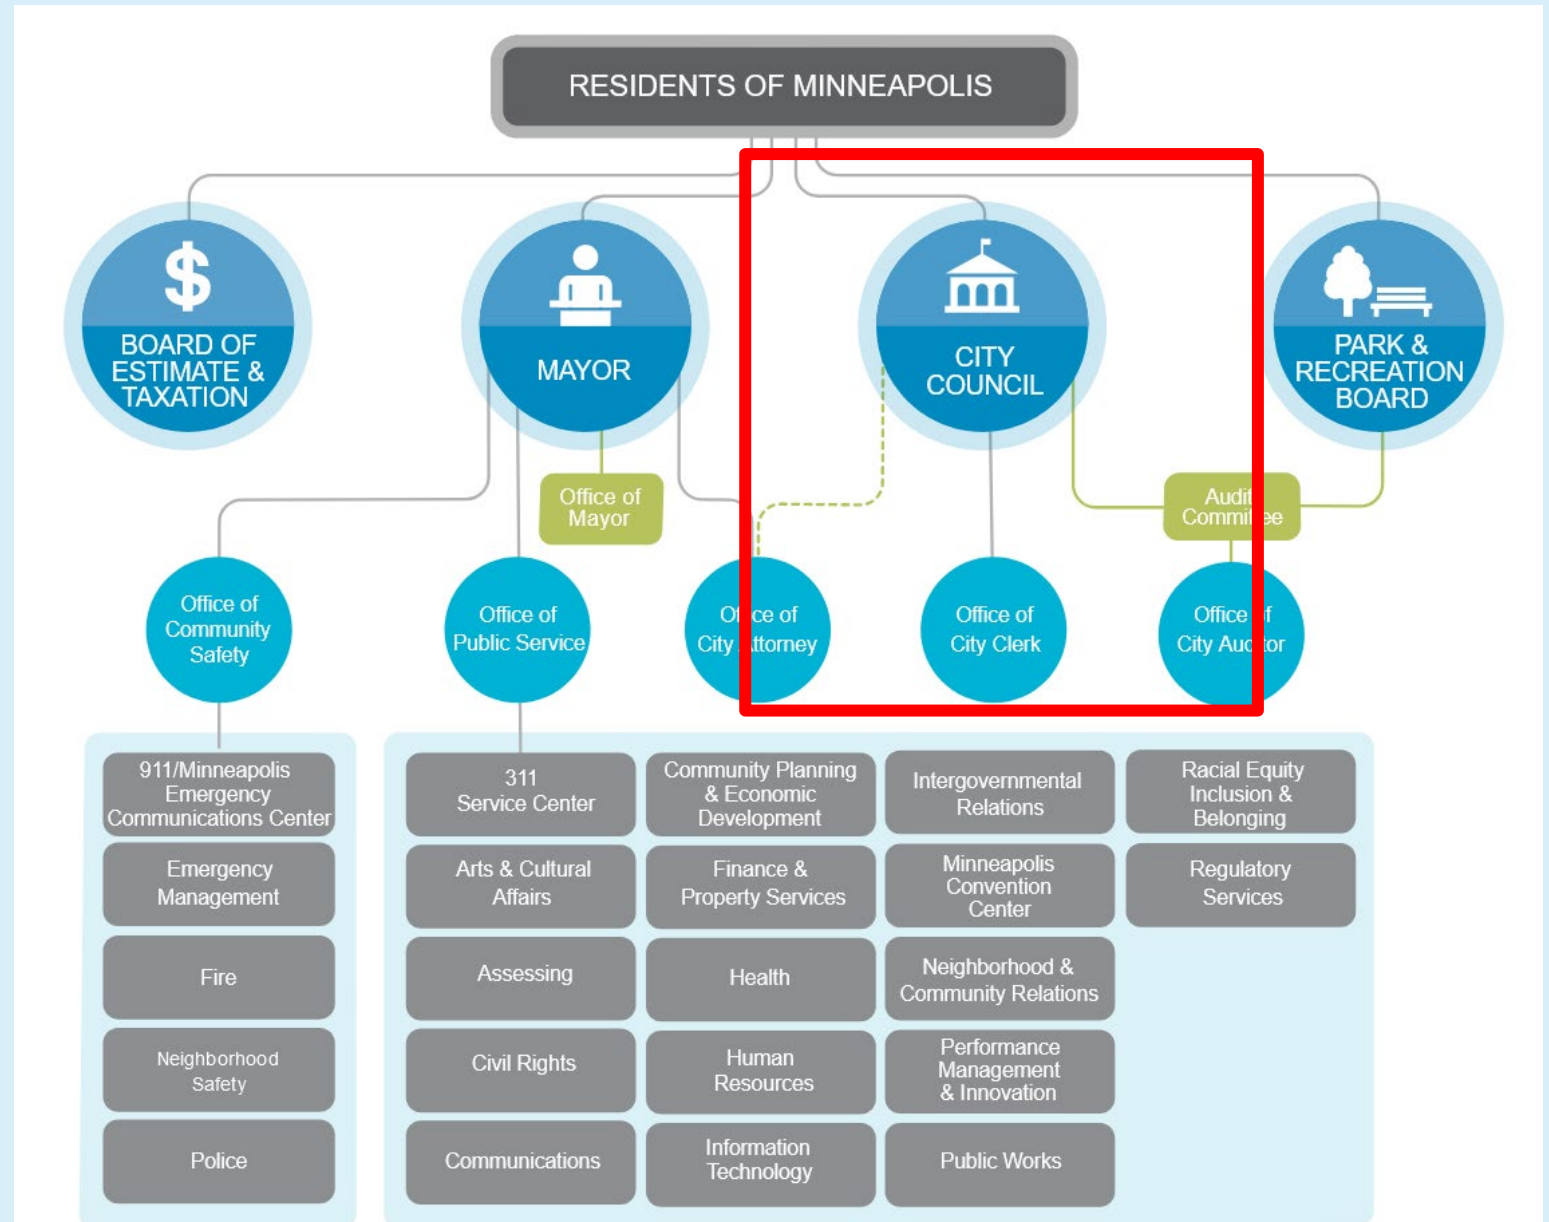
RESIDENTS OF MINNEAPOLIS

BOARD OF ESTIMATE & TAXATION

MAYOR

CITY COUNCIL

PARK & RECREATION BOARD

Office of Mayor

Audit Committee

Office of Community Safety

Office of Public Service

Office of City Attorney

Office of City Clerk

Office of City Auditor

911/Minneapolis Emergency Communications Center

Emergency Management

Fire

Neighborhood Safety

Police

311 Service Center

Arts & Cultural Affairs

Assessing

Civil Rights

Communications

Community Planning & Economic Development

Finance & Property Services

Health

Human Resources

Information Technology

Intergovernmental Relations

Minneapolis Convention Center

Neighborhood & Community Relations

Performance Management & Innovation

Public Works

Racial Equity Inclusion & Belonging

Regulatory Services